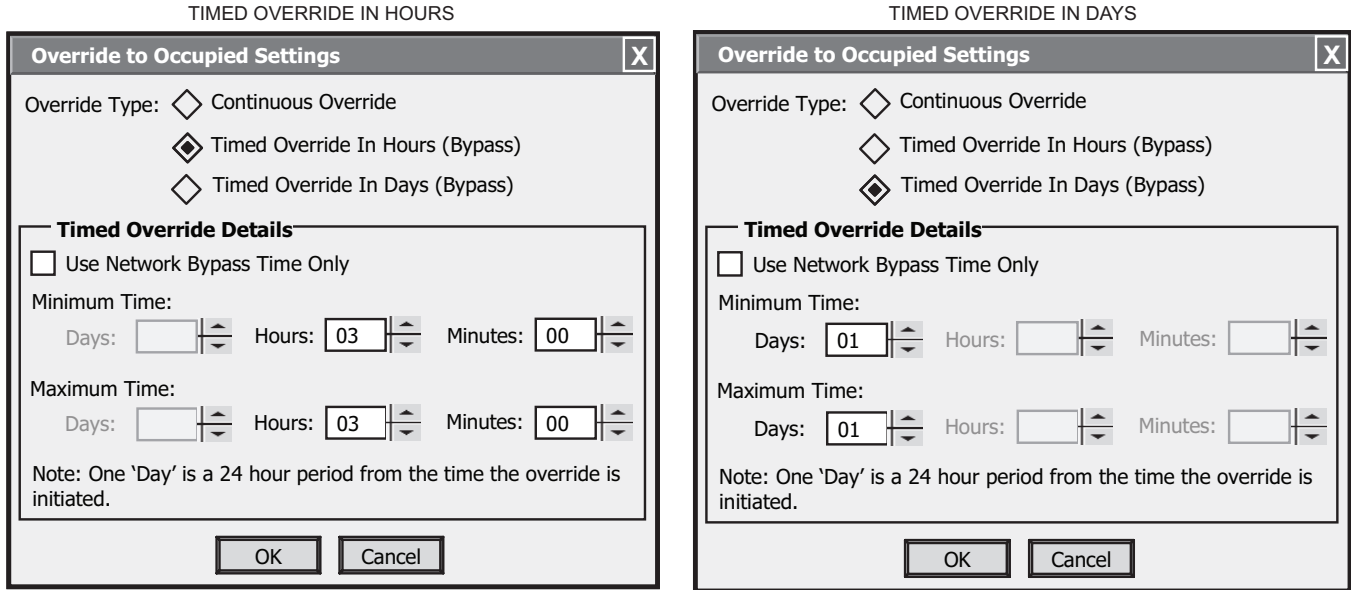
TIMED OVERRIDE IN HOURS

Override to Occupied Settings X

Override Type: Continuous Override

Timed Override In Hours (Bypass)

Timed Override In Days (Bypass)

Timed Override Details

Use Network Bypass Time Only

Minimum Time:

Days: Hours: 03 Minutes: 00

Maximum Time:

Days: Hours: 03 Minutes: 00

Note: One 'Day' is a 24 hour period from the time the override is initiated.

OK Cancel

TIMED OVERRIDE IN DAYS

Override to Occupied Settings X

Override Type: Continuous Override

Timed Override In Hours (Bypass)

Timed Override In Days (Bypass)

Timed Override Details

Use Network Bypass Time Only

Minimum Time:

Days: 01 Hours: Minutes:

Maximum Time:

Days: 01 Hours: Minutes:

Note: One 'Day' is a 24 hour period from the time the override is initiated.

OK Cancel